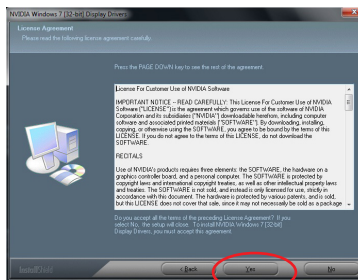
NVIDIA Windows 7 (32-bit) Display Drivers

License Agreement
Please read the following license agreement carefully.

Press the PAGE DOWN key to see the rest of the agreement.

License For Customer Use of NVIDIA Software

IMPORTANT NOTICE -- READ CAREFULLY: This License For Customer Use of NVIDIA Software ("LICENSE") is the agreement which governs use of the software of NVIDIA Corporation and its subsidiaries ("NVIDIA") downloadable herefrom, including computer software and associated printed materials ("SOFTWARE"). By downloading, installing, copying, or otherwise using the SOFTWARE, you agree to be bound by the terms of this LICENSE. If you do not agree to the terms of this LICENSE, do not download the SOFTWARE.

RECITALS

Use of NVIDIA's products requires three elements: the SOFTWARE, the hardware on a graphics controller board, and a personal computer. The SOFTWARE is protected by copyright laws and international copyright treaties, as well as other intellectual property laws and treaties. The SOFTWARE is not sold, and instead is only licensed for use, strictly in accordance with this document. The hardware is protected by various patents, and is sold, but this LICENSE does not cover that sale, since it may not necessarily be sold as a package

Do you accept all the terms of the preceding License Agreement? If you select No, the setup will close. To install NVIDIA Windows 7 (32-bit) Display Drivers, you must accept this agreement.

InstallShield

< Back

Yes

No